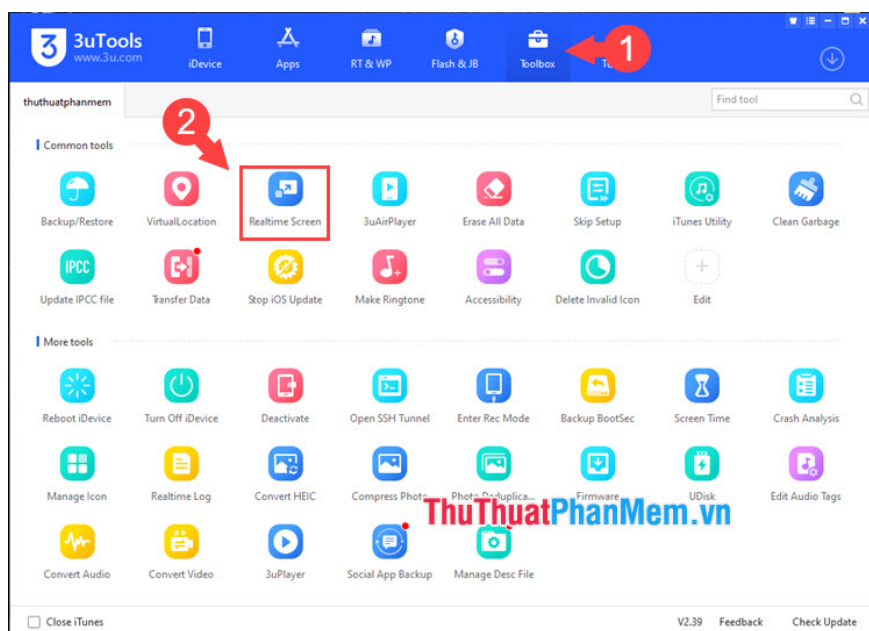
3uTools
www.3u.com

iDevice Apps RT & WP Flash & JB Toolbox Tu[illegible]

1

thuthuatphanmem

Find tool

Common tools

2

Backup/Restore
VirtualLocation
Realtime Screen
3uAirPlayer
Erase All Data
Skip Setup
iTunes Utility
Clean Garbage

IPCC
Update IPCC file
Transfer Data
Stop iOS Update
Make Ringtone
Accessibility
Delete Invalid Icon
Edit

More tools

Reboot iDevice
Turn Off iDevice
Deactivate
Open SSH Tunnel
Enter Rec Mode
Backup BootSec
Screen Time
Crash Analysis

Manage Icon
Realtime Log
Convert HEIC
Compress Photo
Photo Deduplica...
Firmware
UDisk
Edit Audio Tags

ThuThuatPhanMem.vn

Convert Audio
Convert Video
3uPlayer
Social App Backup
Manage Desc File

Close iTunes
V2.39
Feedback
Check Update